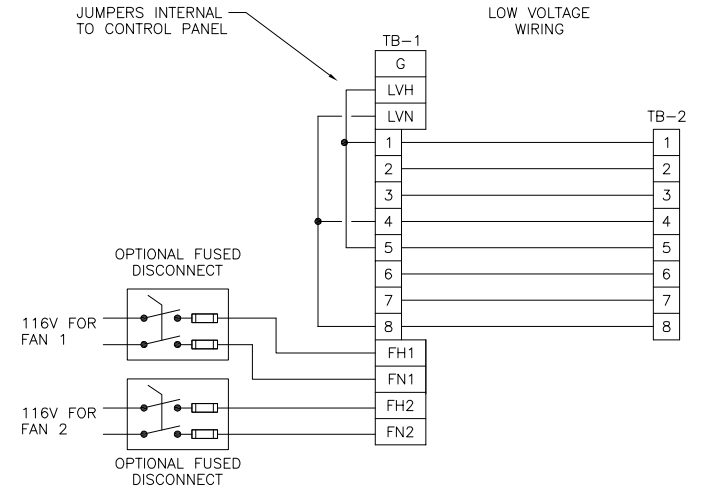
JUMPERS INTERNAL TO CONTROL PANEL

LOW VOLTAGE WIRING

TB−1

G
LVH
LVN
1
2
3
4
5
6
7
8
FH1
FN1
FH2
FN2

TB−2

1
2
3
4
5
6
7
8

OPTIONAL FUSED DISCONNECT

116V FOR FAN 1

116V FOR FAN 2

OPTIONAL FUSED DISCONNECT